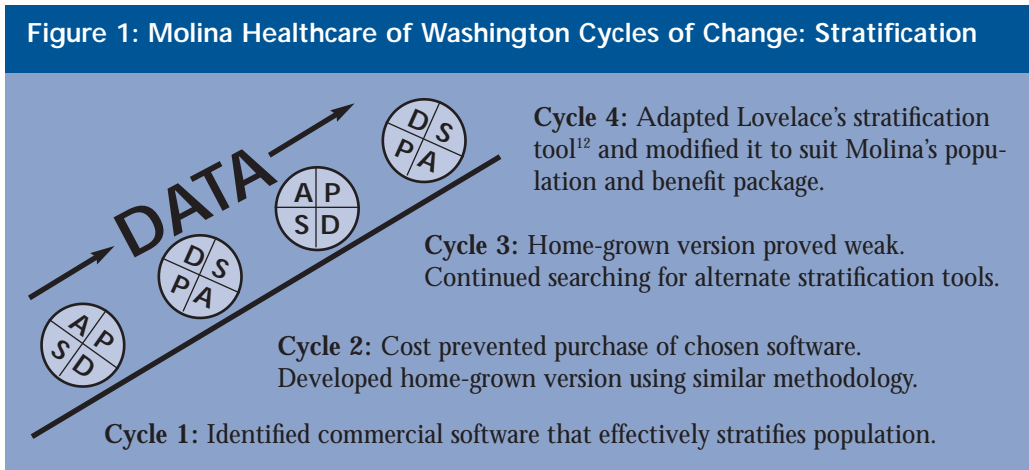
Figure 1: Molina Healthcare of Washington Cycles of Change: Stratification

DATA

D S
P A

A P
S D

D S
P A

A P
S D

Cycle 4: Adapted Lovelace's stratification tool$^{12}$ and modified it to suit Molina's population and benefit package.

Cycle 3: Home-grown version proved weak. Continued searching for alternate stratification tools.

Cycle 2: Cost prevented purchase of chosen software. Developed home-grown version using similar methodology.

Cycle 1: Identified commercial software that effectively stratifies population.